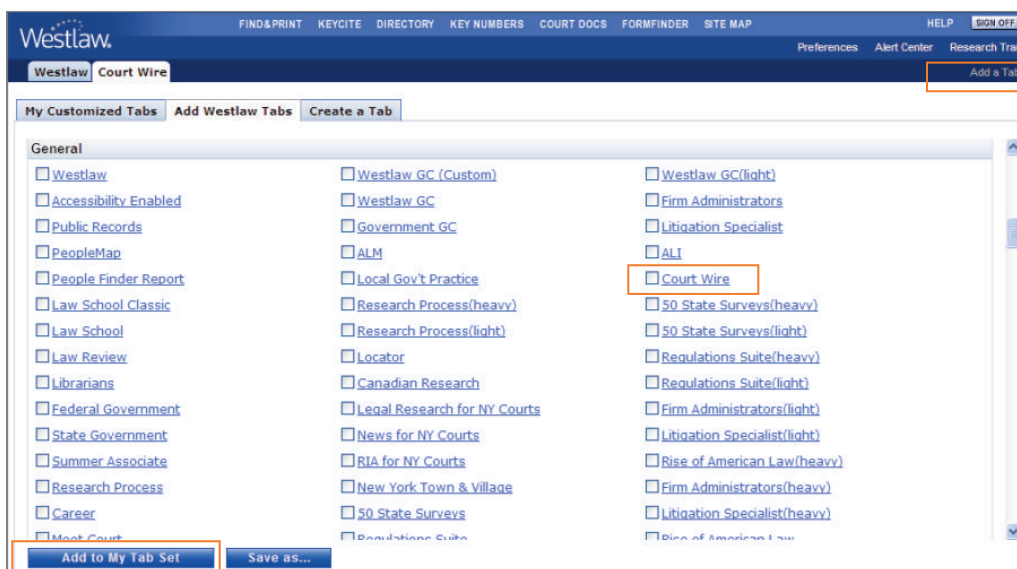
Westlaw.

FIND&PRINT KEYCITE DIRECTORY KEY NUMBERS COURT DOCS FORMFINDER SITE MAP HELP SIGN OFF

Preferences Alert Center Research Tra

Westlaw Court Wire

Add a Tab

My Customized Tabs Add Westlaw Tabs Create a Tab

General

| | | |
|---|---|---|
| Westlaw | Westlaw GC (Custom) | Westlaw GC(light) |
| Accessibility Enabled | Westlaw GC | Firm Administrators |
| Public Records | Government GC | Litigation Specialist |
| PeopleMap | ALM | ALI |
| People Finder Report | Local Gov't Practice | Court Wire |
| Law School Classic | Research Process(heavy) | 50 State Surveys(heavy) |
| Law School | Research Process(light) | 50 State Surveys(light) |
| Law Review | Locator | Regulations Suite(heavy) |
| Librarians | Canadian Research | Regulations Suite(light) |
| Federal Government | Legal Research for NY Courts | Firm Administrators(light) |
| State Government | News for NY Courts | Litigation Specialist(light) |
| Summer Associate | RIA for NY Courts | Rise of American Law(heavy) |
| Research Process | New York Town & Village | Firm Administrators(heavy) |
| Career | 50 State Surveys | Litigation Specialist(heavy) |
| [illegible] | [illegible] | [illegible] |

Add to My Tab Set Save as...